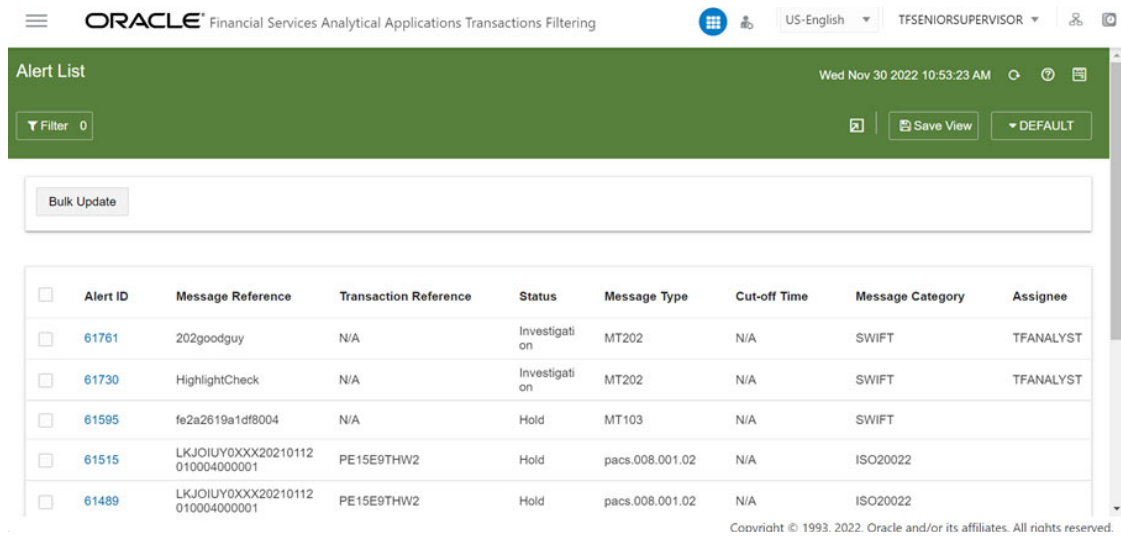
ORACLE® Financial Services Analytical Applications Transactions Filtering

US-English TFSENIORSUPERVISOR

Alert List

Wed Nov 30 2022 10:53:23 AM

Filter 0

Save View

DEFAULT

Bulk Update

| | Alert ID | Message Reference | Transaction Reference | Status | Message Type | Cut-off Time | Message Category | Assignee |
|---|---|---|---|---|---|---|---|---|
| | 61761 | 202goodguy | N/A | Investigation | MT202 | N/A | SWIFT | TFANALYST |
| | 61730 | HighlightCheck | N/A | Investigation | MT202 | N/A | SWIFT | TFANALYST |
| | 61595 | fe2a2619a1df8004 | N/A | Hold | MT103 | N/A | SWIFT | |
| | 61515 | LKJOIUY0XXX20210112010004000001 | PE15E9THW2 | Hold | pacs.008.001.02 | N/A | ISO20022 | |
| | 61489 | LKJOIUY0XXX20210112010004000001 | PE15E9THW2 | Hold | pacs.008.001.02 | N/A | ISO20022 | |

Copyright © 1993, 2022, Oracle and/or its affiliates. All rights reserved.